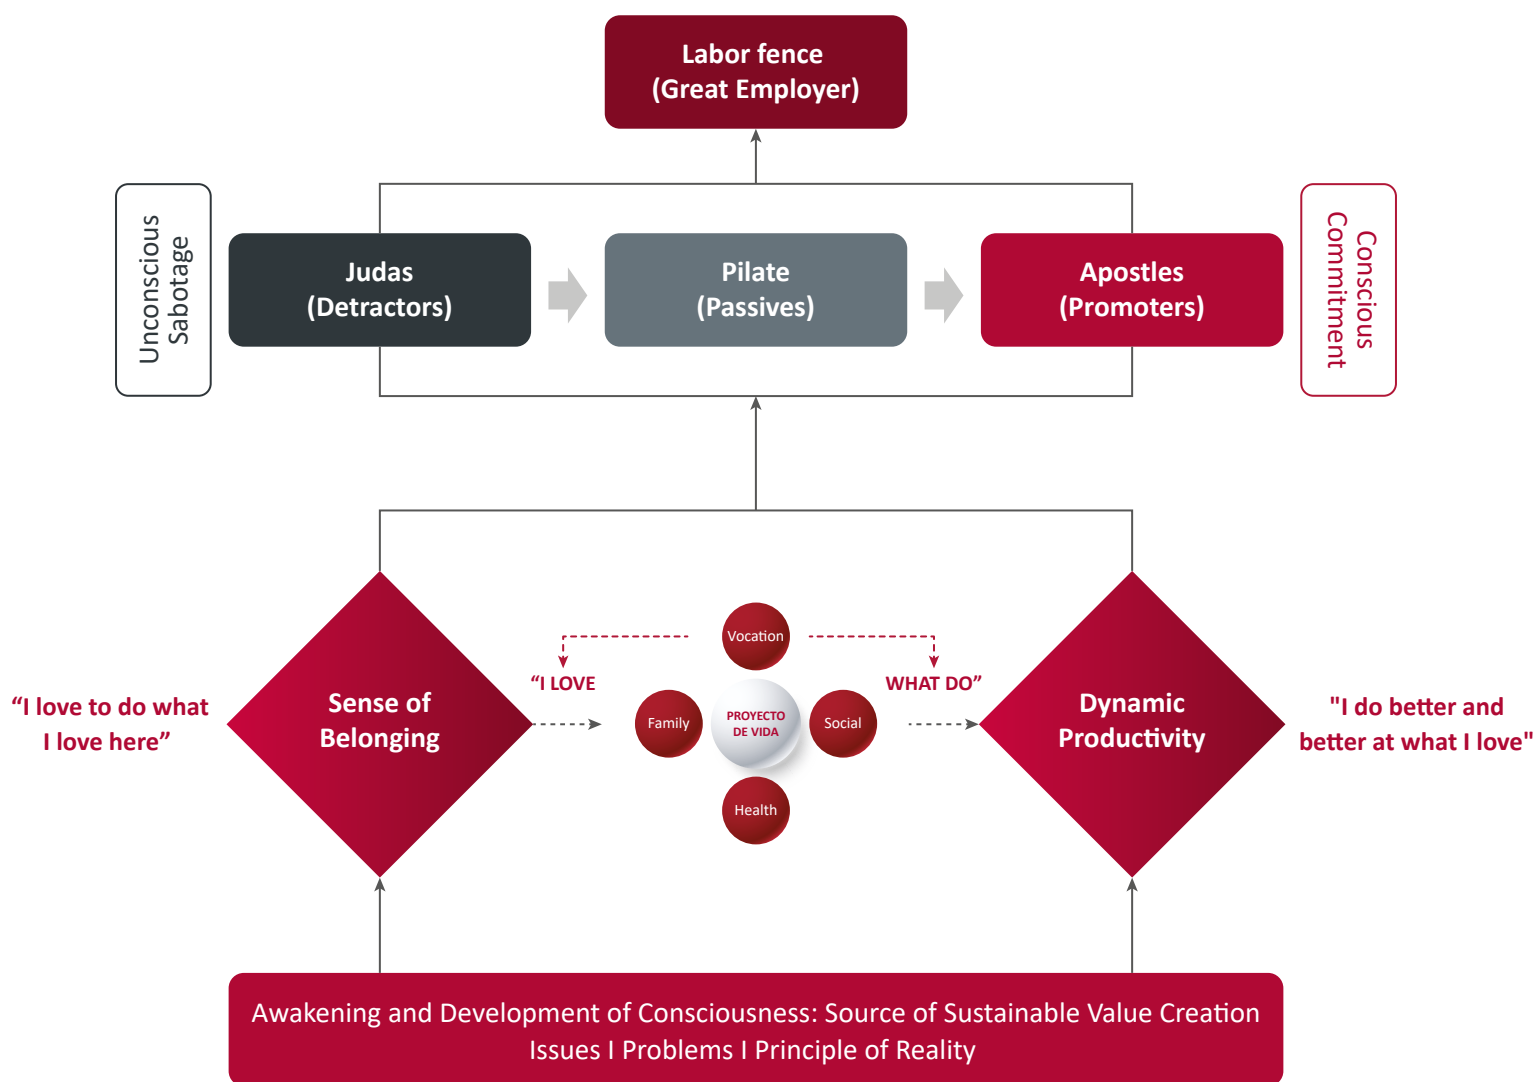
Labor fence
(Great Employer)

Unconscious Sabotage

Judas
(Detractors)

Pilate
(Passives)

Apostles
(Promoters)

Conscious Commitment

“I love to do what I love here”

Sense of Belonging

“I LOVE

Vocation

Family

PROYECTO DE VIDA

Social

Health

WHAT DO”

Dynamic Productivity

"I do better and better at what I love"

Awakening and Development of Consciousness: Source of Sustainable Value Creation
Issues I Problems I Principle of Reality